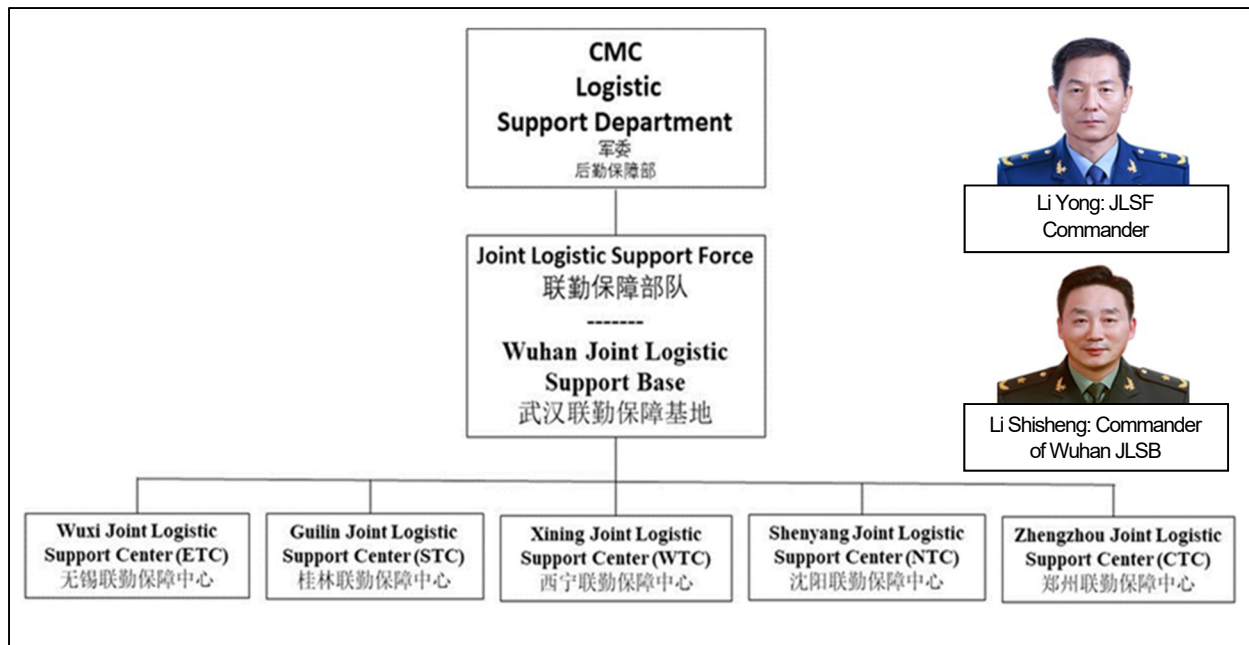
CMC
Logistic
Support Department
军委
后勤保障部

Joint Logistic Support Force
联勤保障部队
--------
Wuhan Joint Logistic Support Base
武汉联勤保障基地

Li Yong: JLSF Commander

Li Shisheng: Commander of Wuhan JLSB

Wuxi Joint Logistic Support Center (ETC)
无锡联勤保障中心

Guilin Joint Logistic Support Center (STC)
桂林联勤保障中心

Xining Joint Logistic Support Center (WTC)
西宁联勤保障中心

Shenyang Joint Logistic Support Center (NTC)
沈阳联勤保障中心

Zhengzhou Joint Logistic Support Center (CTC)
郑州联勤保障中心